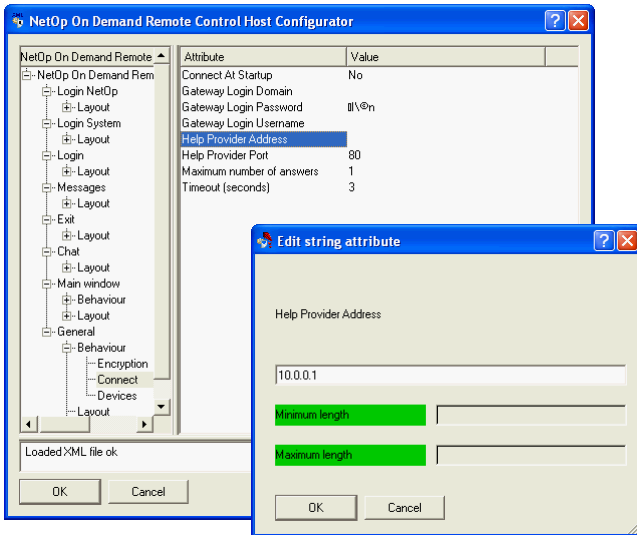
NetOp On Demand Remote Control Host Configurator

NetOp On Demand Remote
NetOp On Demand Rem
Login NetOp
Layout
Login System
Layout
Login
Layout
Messages
Layout
Exit
Layout
Chat
Layout
Main window
Behaviour
Layout
General
Behaviour
Encryption
Connect
Devices
Layout

| Attribute | Value |
|---|---|
| Connect At Startup | No |
| Gateway Login Domain | |
| Gateway Login Password | ▯\®n |
| Gateway Login Username | |
| Help Provider Address | |
| Help Provider Port | 80 |
| Maximum number of answers | 1 |
| Timeout (seconds) | 3 |

Loaded XML file ok

OK
Cancel

Edit string attribute

Help Provider Address

10.0.0.1

Minimum length

Maximum length

OK
Cancel